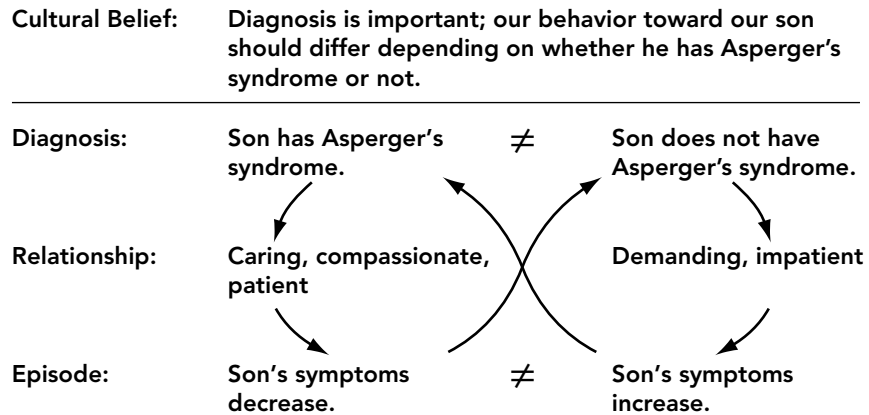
| | | | |
|---|---|---|---|
| Cultural Belief: | Diagnosis is important; our behavior toward our son should differ depending on whether he has Asperger's syndrome or not. | | |
| Diagnosis: | Son has Asperger's syndrome. | $\neq$ | Son does not have Asperger's syndrome. |
| Relationship: | Caring, compassionate, patient | | Demanding, impatient |
| Episode: | Son's symptoms decrease. | $\neq$ | Son's symptoms increase. |